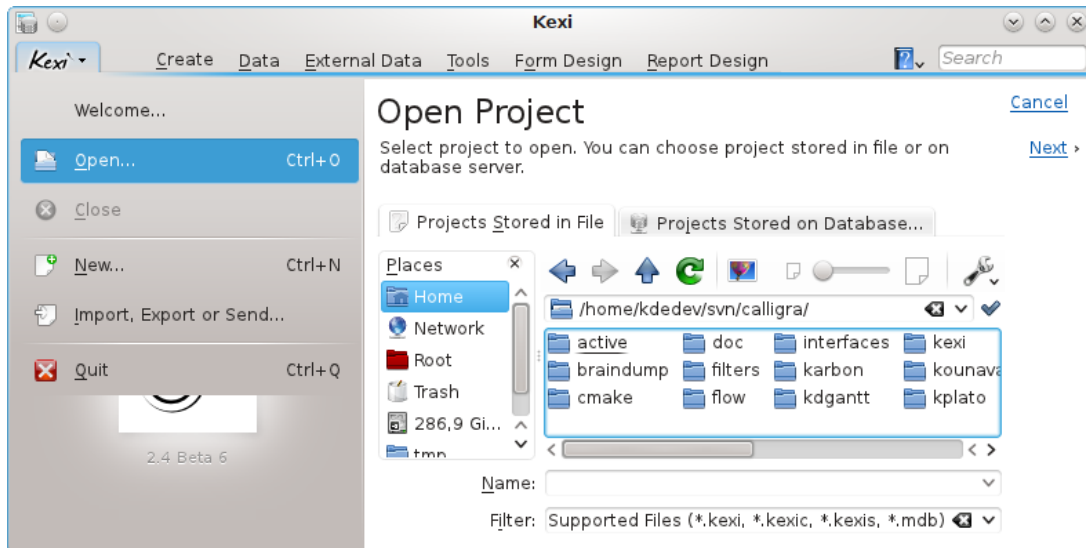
Kexi

Kexi

Create Data External Data Tools Form Design Report Design

Search

Welcome...

Open... Ctrl+O

Close

New... Ctrl+N

Import, Export or Send...

Quit Ctrl+Q

2.4 Beta 6

Open Project

Cancel

Select project to open. You can choose project stored in file or on database server.

Next ›

Projects Stored in File

Projects Stored on Database...

Places

Home

Network

Root

Trash

286,9 Gi...

tmp

/home/kdedev/svn/calligra/

| active | doc | interfaces | kexi |
|---|---|---|---|
| braindump | filters | karbon | kounava |
| cmake | flow | kdgantt | kplato |

Name:

Filter: Supported Files (*.kexi, *.kexic, *.kexis, *.mdb)